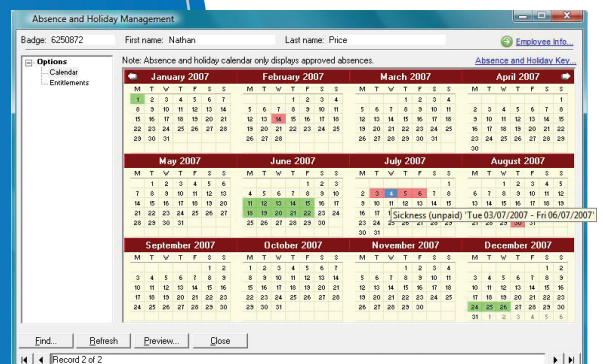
Absence and Holiday Management

Badge: 6250872 First name: Nathan Last name: Price

Employee Info...

Options
Calendar
Entitlements

Note: Absence and holiday calendar only displays approved absences.

Absence and Holiday Key...

January 2007

| M | T | W | T | F | S | S |
|---|---|---|---|---|---|---|
| 1 | 2 | 3 | 4 | 5 | 6 | 7 |
| 8 | 9 | 10 | 11 | 12 | 13 | 14 |
| 15 | 16 | 17 | 18 | 19 | 20 | 21 |
| 22 | 23 | 24 | 25 | 26 | 27 | 28 |
| 29 | 30 | 31 | | | | |

February 2007

| M | T | W | T | F | S | S |
|---|---|---|---|---|---|---|
| | | | 1 | 2 | 3 | 4 |
| 5 | 6 | 7 | 8 | 9 | 10 | 11 |
| 12 | 13 | 14 | 15 | 16 | 17 | 18 |
| 19 | 20 | 21 | 22 | 23 | 24 | 25 |
| 26 | 27 | 28 | | | | |

March 2007

| M | T | W | T | F | S | S |
|---|---|---|---|---|---|---|
| | | | 1 | 2 | 3 | 4 |
| 5 | 6 | 7 | 8 | 9 | 10 | 11 |
| 12 | 13 | 14 | 15 | 16 | 17 | 18 |
| 19 | 20 | 21 | 22 | 23 | 24 | 25 |
| 26 | 27 | 28 | 29 | 30 | 31 | |

April 2007

| M | T | W | T | F | S | S |
|---|---|---|---|---|---|---|
| | | | | | | 1 |
| 2 | 3 | 4 | 5 | 6 | 7 | 8 |
| 9 | 10 | 11 | 12 | 13 | 14 | 15 |
| 16 | 17 | 18 | 19 | 20 | 21 | 22 |
| 23 | 24 | 25 | 26 | 27 | 28 | 29 |
| 30 | | | | | | |

May 2007

| M | T | W | T | F | S | S |
|---|---|---|---|---|---|---|
| | 1 | 2 | 3 | 4 | 5 | 6 |
| 7 | 8 | 9 | 10 | 11 | 12 | 13 |
| 14 | 15 | 16 | 17 | 18 | 19 | 20 |
| 21 | 22 | 23 | 24 | 25 | 26 | 27 |
| 28 | 29 | 30 | 31 | | | |

June 2007

| M | T | W | T | F | S | S |
|---|---|---|---|---|---|---|
| | | | | 1 | 2 | 3 |
| 4 | 5 | 6 | 7 | 8 | 9 | 10 |
| 11 | 12 | 13 | 14 | 15 | 16 | 17 |
| 18 | 19 | 20 | 21 | 22 | 23 | 24 |
| 25 | 26 | 27 | 28 | 29 | 30 | |

July 2007

| M | T | W | T | F | S | S |
|---|---|---|---|---|---|---|
| | | | | | | 1 |
| 2 | 3 | 4 | 5 | 6 | 7 | 8 |
| 9 | 10 | 11 | 12 | 13 | 14 | 15 |
| 16 | 17 | | | | | |
| 23 | 24 | | | | | |
| 30 | 31 | | | | | |

Sickness (unpaid) 'Tue 03/07/2007 - Fri 06/07/2007'

August 2007

| M | T | W | T | F | S | S |
|---|---|---|---|---|---|---|
| | | 1 | 2 | 3 | 4 | 5 |
| 6 | 7 | 8 | 9 | 10 | 11 | 12 |
| 13 | 14 | 15 | 16 | 17 | 18 | 19 |
| | | | | 24 | 25 | 26 |
| | | | | 31 | | |

September 2007

| M | T | W | T | F | S | S |
|---|---|---|---|---|---|---|
| | | | | | 1 | 2 |
| 3 | 4 | 5 | 6 | 7 | 8 | 9 |
| 10 | 11 | 12 | 13 | 14 | 15 | 16 |
| 17 | 18 | 19 | 20 | 21 | 22 | 23 |
| 24 | 25 | 26 | 27 | 28 | 29 | 30 |

October 2007

| M | T | W | T | F | S | S |
|---|---|---|---|---|---|---|
| 1 | 2 | 3 | 4 | 5 | 6 | 7 |
| 8 | 9 | 10 | 11 | 12 | 13 | 14 |
| 15 | 16 | 17 | 18 | 19 | 20 | 21 |
| 22 | 23 | 24 | 25 | 26 | 27 | 28 |
| 29 | 30 | 31 | | | | |

November 2007

| M | T | W | T | F | S | S |
|---|---|---|---|---|---|---|
| | | | 1 | 2 | 3 | 4 |
| 5 | 6 | 7 | 8 | 9 | 10 | 11 |
| 12 | 13 | 14 | 15 | 16 | 17 | 18 |
| 19 | 20 | 21 | 22 | 23 | 24 | 25 |
| 26 | 27 | 28 | 29 | 30 | | |

December 2007

| M | T | W | T | F | S | S |
|---|---|---|---|---|---|---|
| | | | | | 1 | 2 |
| 3 | 4 | 5 | 6 | 7 | 8 | 9 |
| 10 | 11 | 12 | 13 | 14 | 15 | 16 |
| 17 | 18 | 19 | 20 | 21 | 22 | 23 |
| 24 | 25 | 26 | 27 | 28 | 29 | 30 |
| 31 | | | | | | |

Find... Refresh Preview... Close

Record 2 of 2